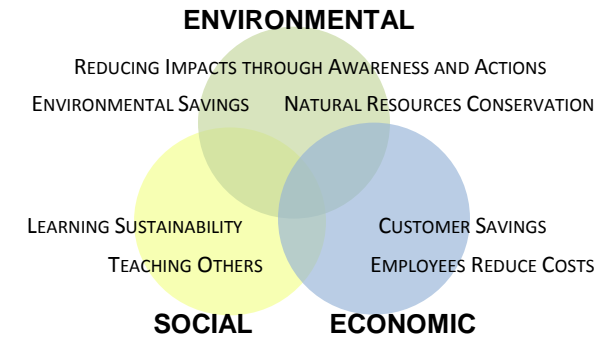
ENVIRONMENTAL

Reducing Impacts through Awareness and Actions

Environmental Savings

Natural Resources Conservation

Learning Sustainability

Teaching Others

Customer Savings

Employees Reduce Costs

SOCIAL

ECONOMIC